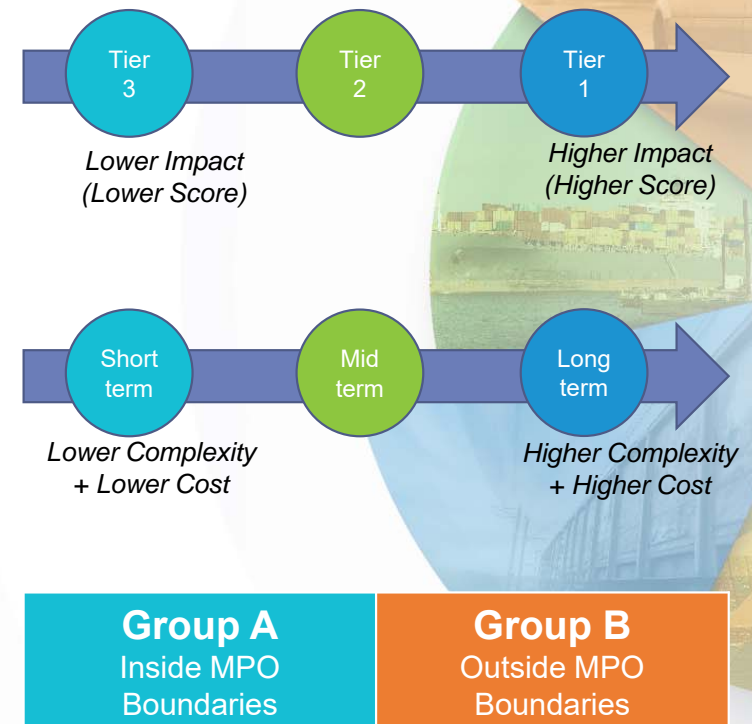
Tier 3

Tier 2

Tier 1

Lower Impact (Lower Score)

Higher Impact (Higher Score)

Short term

Mid term

Long term

Lower Complexity + Lower Cost

Higher Complexity + Higher Cost

| Group A Inside MPO Boundaries | Group B Outside MPO Boundaries |
|---|---|